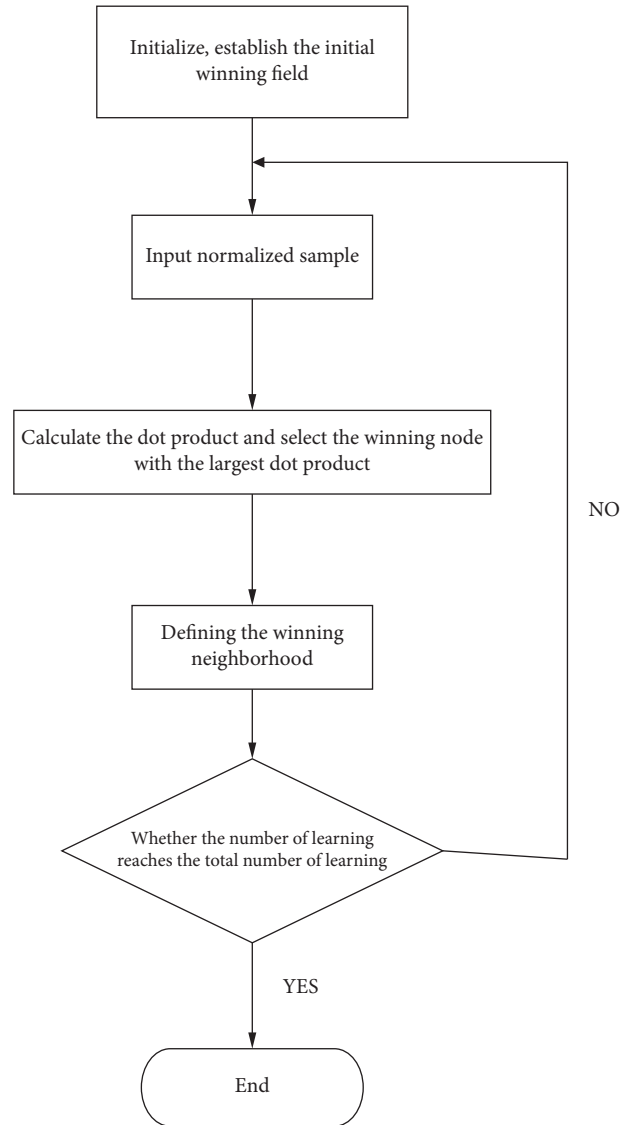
Initialize, establish the initial winning field

Input normalized sample

Calculate the dot product and select the winning node with the largest dot product

Defining the winning neighborhood

Whether the number of learning reaches the total number of learning

NO

YES

End